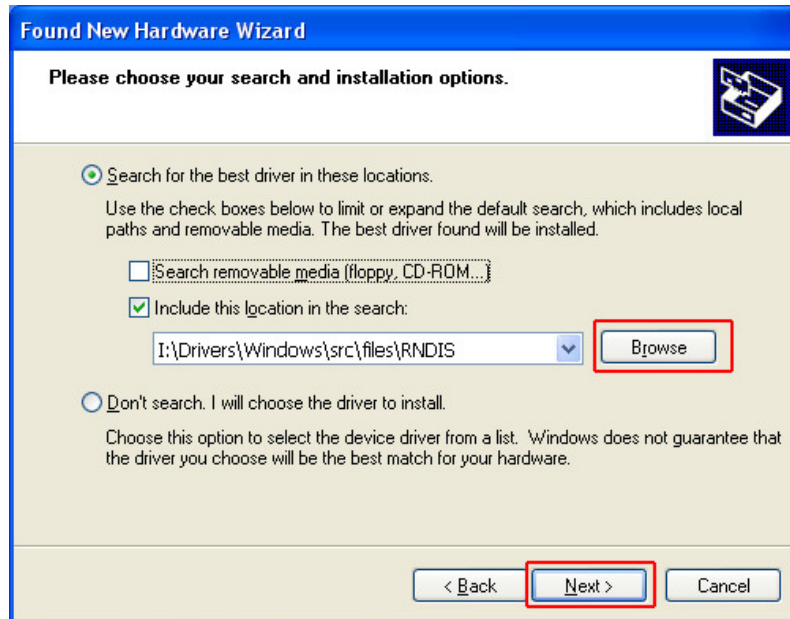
Found New Hardware Wizard

Please choose your search and installation options.

Search for the best driver in these locations.

Use the check boxes below to limit or expand the default search, which includes local paths and removable media. The best driver found will be installed.

Search removable media (floppy, CD-ROM...)

Include this location in the search:

I:\Drivers\Windows\src\files\RNDIS

Browse

Don't search. I will choose the driver to install.

Choose this option to select the device driver from a list. Windows does not guarantee that the driver you choose will be the best match for your hardware.

< Back

Next >

Cancel